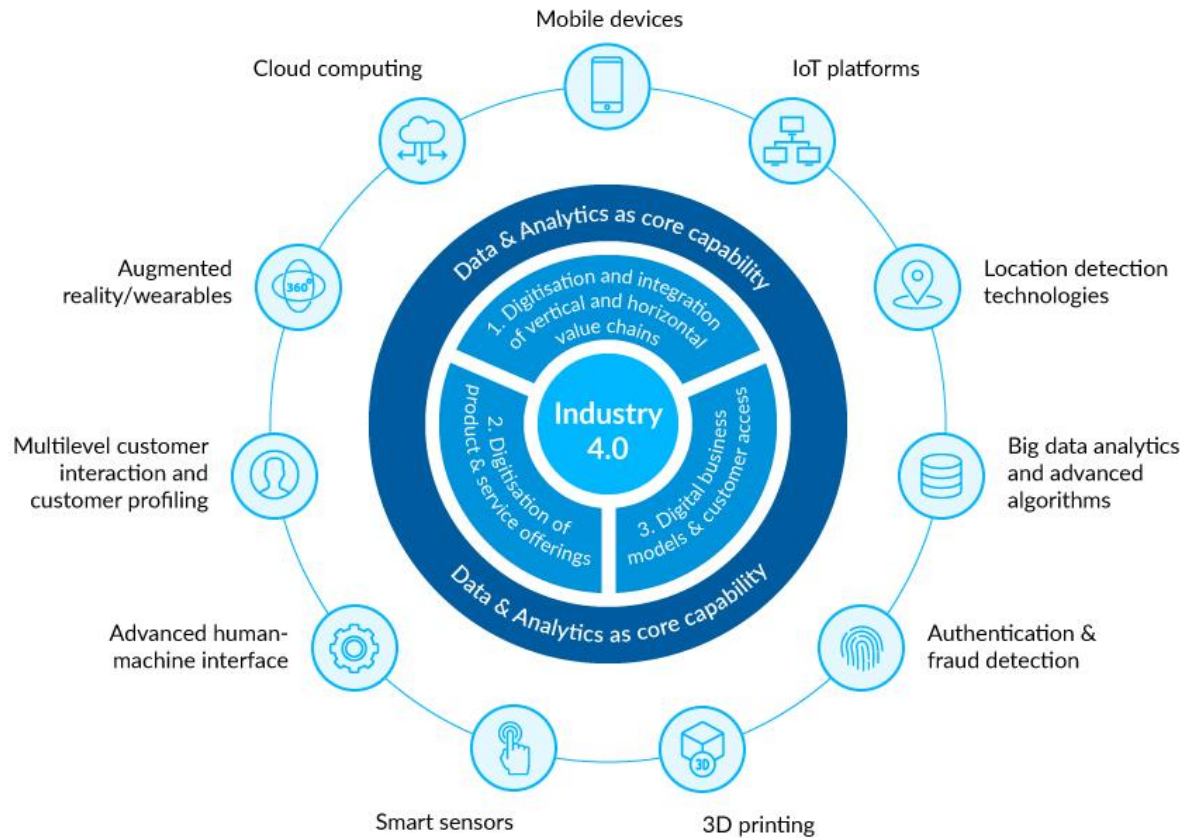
Mobile devices

IoT platforms

Location detection technologies

Big data analytics and advanced algorithms

Authentication & fraud detection

3D printing

Smart sensors

Advanced human-machine interface

Multilevel customer interaction and customer profiling

Augmented reality/wearables

Cloud computing

Data & Analytics as core capability

1. Digitisation and integration of vertical and horizontal value chains

2. Digitisation of product & service offerings

3. Digital business models & customer access

Industry 4.0

Data & Analytics as core capability

360°

3D